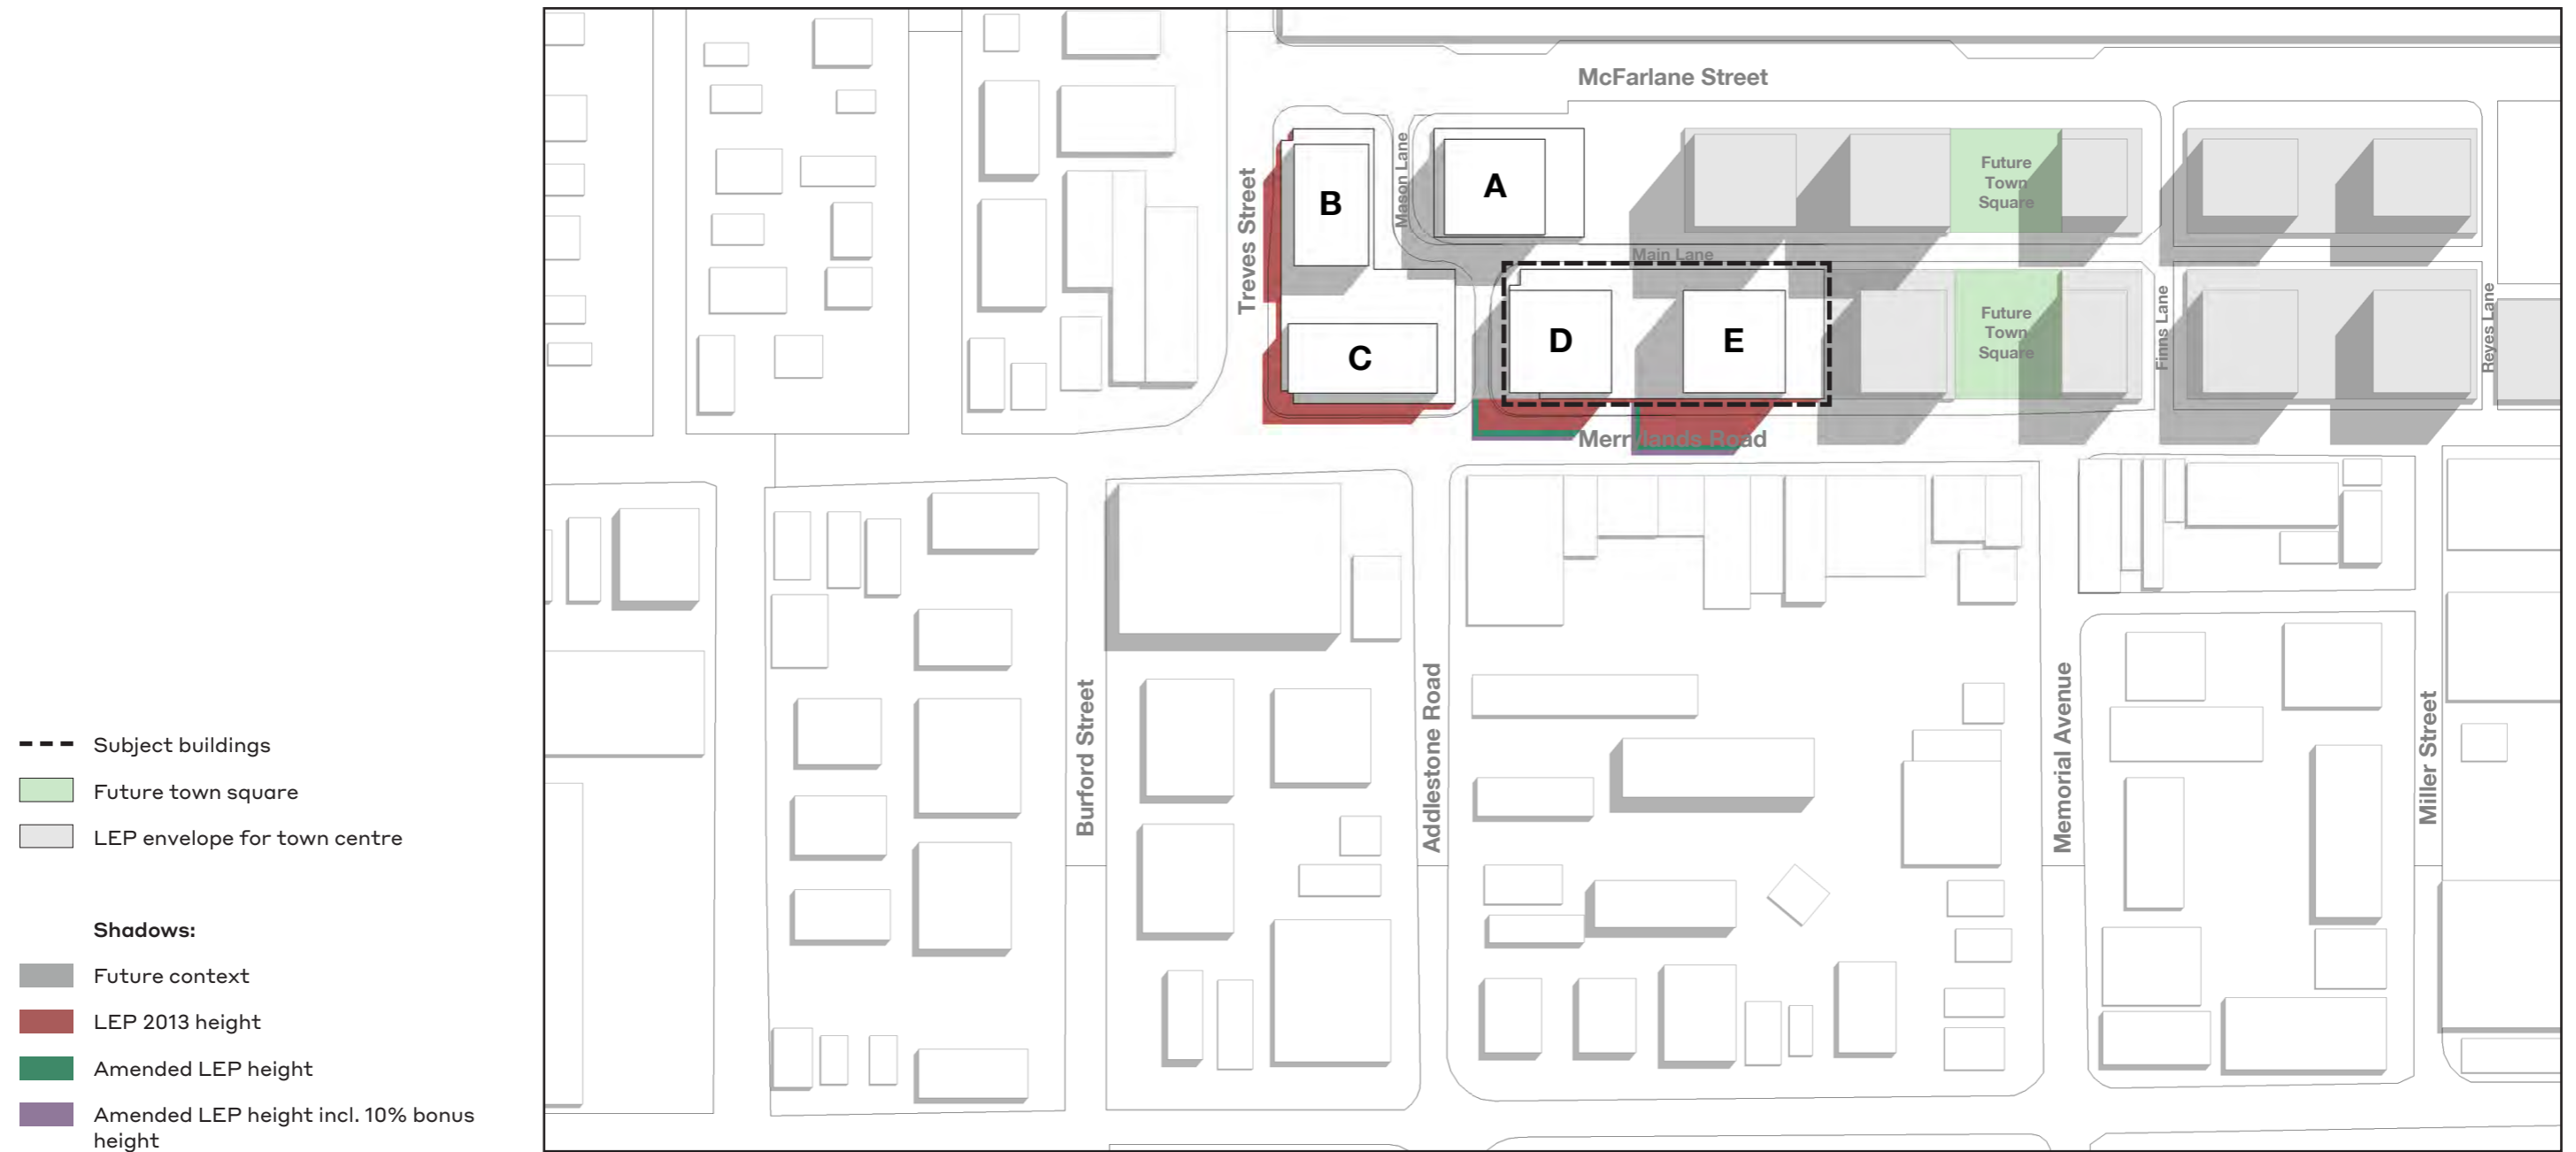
Subject buildings
Future town square
LEP envelope for town centre

Shadows:
Future context
LEP 2013 height
Amended LEP height
Amended LEP height incl. 10% bonus height

McFarlane Street
Treves Street
Mason Lane
A
B
C
D
E
Main Lane
Future Town Square
Future Town Square
Finns Lane
Reyes Lane
Merrylands Road
Burford Street
Addlestone Road
Memorial Avenue
Miller Street